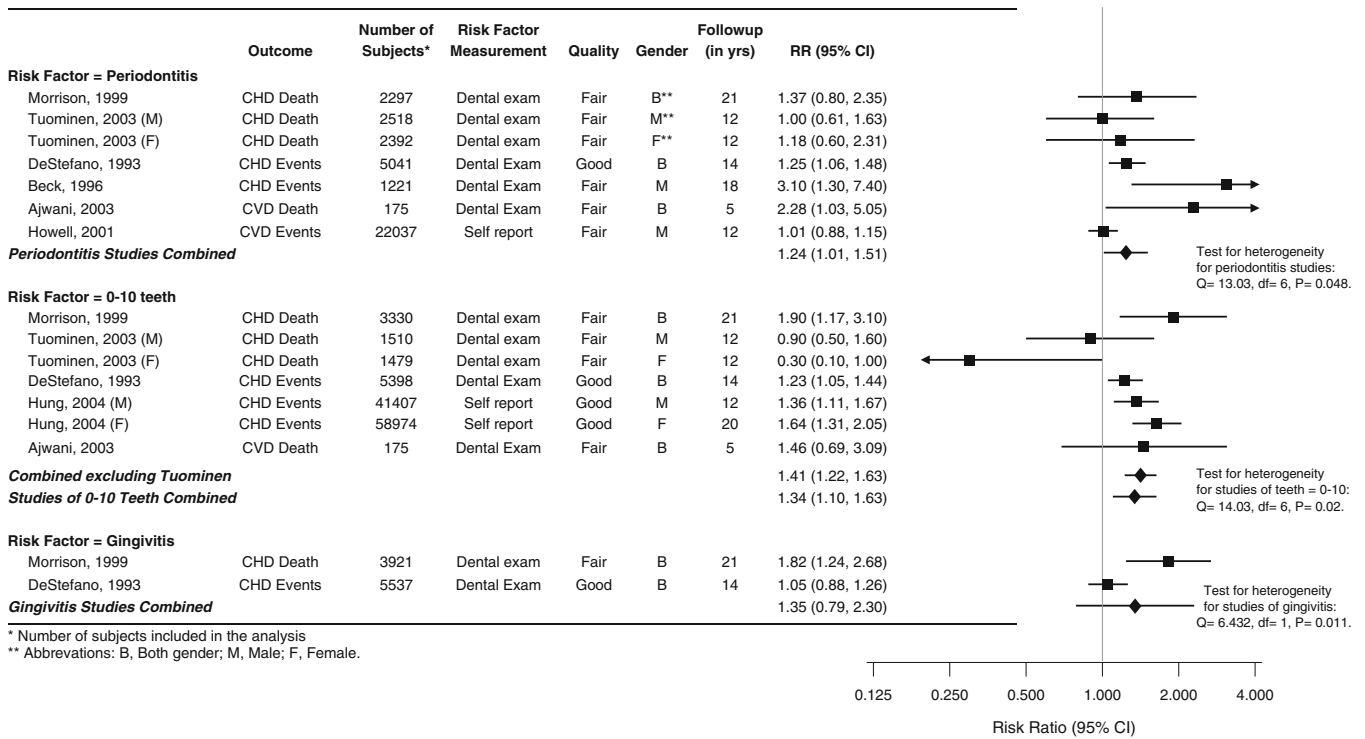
| | Outcome | Number of Subjects* | Risk Factor Measurement | Quality | Gender | Followup (in yrs) | RR (95% CI) |
|---|---|---|---|---|---|---|---|
| **Risk Factor = Periodontitis** | | | | | | | |
| Morrison, 1999 | CHD Death | 2297 | Dental exam | Fair | B** | 21 | 1.37 (0.80, 2.35) |
| Tuominen, 2003 (M) | CHD Death | 2518 | Dental exam | Fair | M** | 12 | 1.00 (0.61, 1.63) |
| Tuominen, 2003 (F) | CHD Death | 2392 | Dental exam | Fair | F** | 12 | 1.18 (0.60, 2.31) |
| DeStefano, 1993 | CHD Events | 5041 | Dental Exam | Good | B | 14 | 1.25 (1.06, 1.48) |
| Beck, 1996 | CHD Events | 1221 | Dental Exam | Fair | M | 18 | 3.10 (1.30, 7.40) |
| Ajwani, 2003 | CVD Death | 175 | Dental Exam | Fair | B | 5 | 2.28 (1.03, 5.05) |
| Howell, 2001 | CVD Events | 22037 | Self report | Fair | M | 12 | 1.01 (0.88, 1.15) |
| *Periodontitis Studies Combined* | | | | | | | 1.24 (1.01, 1.51) |
| **Risk Factor = 0-10 teeth** | | | | | | | |
| Morrison, 1999 | CHD Death | 3330 | Dental exam | Fair | B | 21 | 1.90 (1.17, 3.10) |
| Tuominen, 2003 (M) | CHD Death | 1510 | Dental exam | Fair | M | 12 | 0.90 (0.50, 1.60) |
| Tuominen, 2003 (F) | CHD Death | 1479 | Dental exam | Fair | F | 12 | 0.30 (0.10, 1.00) |
| DeStefano, 1993 | CHD Events | 5398 | Dental Exam | Good | B | 14 | 1.23 (1.05, 1.44) |
| Hung, 2004 (M) | CHD Events | 41407 | Self report | Good | M | 12 | 1.36 (1.11, 1.67) |
| Hung, 2004 (F) | CHD Events | 58974 | Self report | Good | F | 20 | 1.64 (1.31, 2.05) |
| Ajwani, 2003 | CVD Death | 175 | Dental Exam | Fair | B | 5 | 1.46 (0.69, 3.09) |
| *Combined excluding Tuominen* | | | | | | | 1.41 (1.22, 1.63) |
| *Studies of 0-10 Teeth Combined* | | | | | | | 1.34 (1.10, 1.63) |
| **Risk Factor = Gingivitis** | | | | | | | |
| Morrison, 1999 | CHD Death | 3921 | Dental exam | Fair | B | 21 | 1.82 (1.24, 2.68) |
| DeStefano, 1993 | CHD Events | 5537 | Dental Exam | Good | B | 14 | 1.05 (0.88, 1.26) |
| *Gingivitis Studies Combined* | | | | | | | 1.35 (0.79, 2.30) |

Test for heterogeneity for periodontitis studies: Q= 13.03, df= 6, P= 0.048.

Test for heterogeneity for studies of teeth = 0-10: Q= 14.03, df= 6, P= 0.02.

Test for heterogeneity for studies of gingivitis: Q= 6.432, df= 1, P= 0.011.

* Number of subjects included in the analysis
** Abbrevations: B, Both gender; M, Male; F, Female.

0.125 0.250 0.500 1.000 2.000 4.000

Risk Ratio (95% CI)